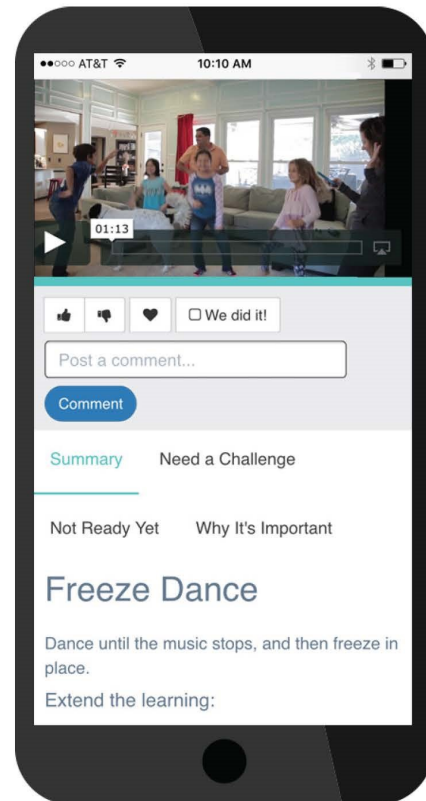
●●○○○ AT&T
10:10 AM

01:13

☐ We did it!

Post a comment...

Comment

Summary
Need a Challenge
Not Ready Yet
Why It's Important

Freeze Dance

Dance until the music stops, and then freeze in place.

Extend the learning: